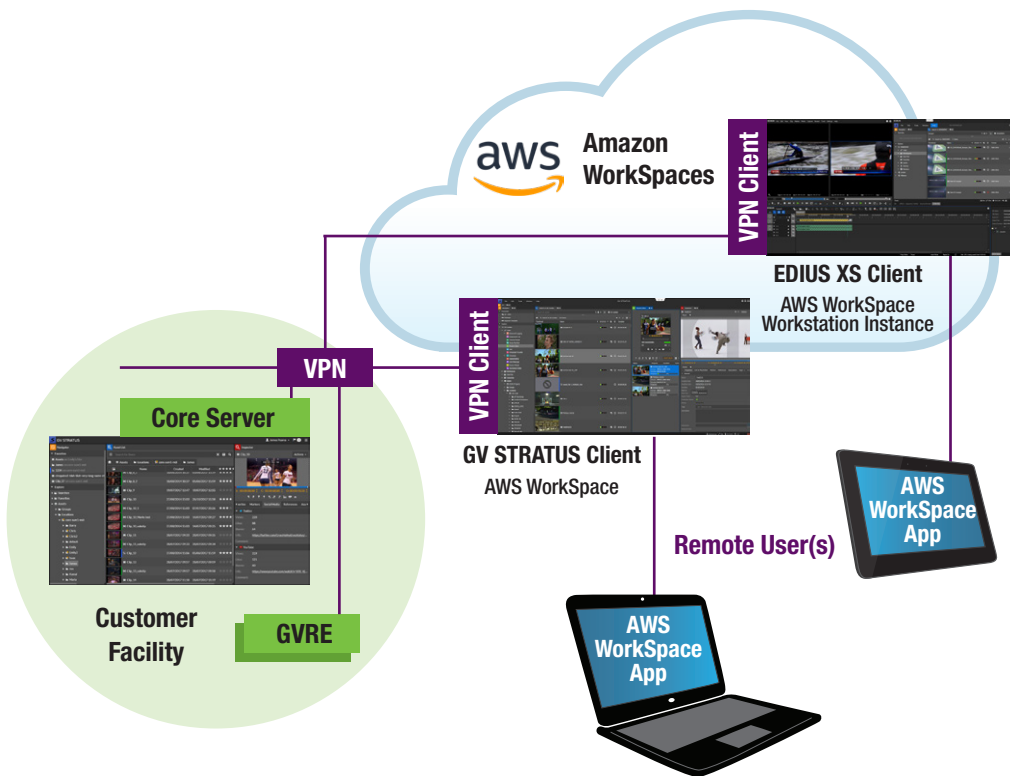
aws

Amazon WorkSpaces

VPN Client

EDIUS XS Client

AWS WorkSpace Workstation Instance

VPN

VPN Client

Core Server

GV STRATUS Client

AWS WorkSpace

AWS WorkSpace App

Remote User(s)

Customer Facility

GVRE

AWS WorkSpace App